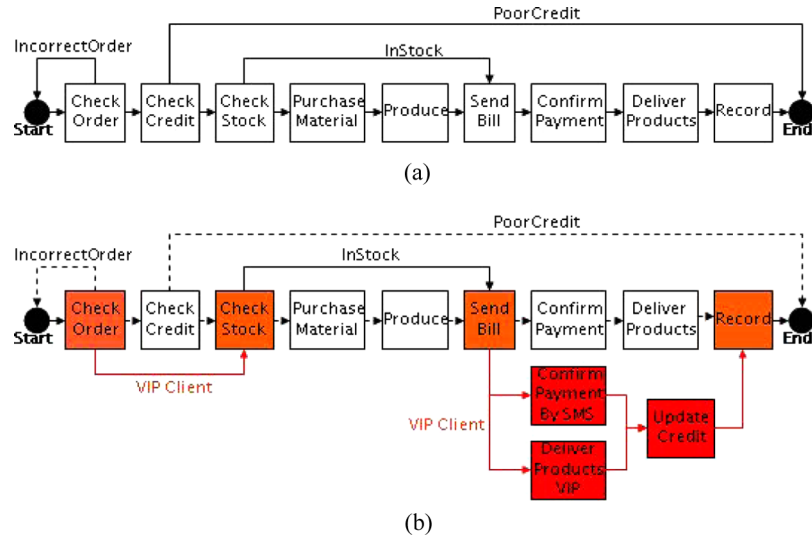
PoorCredit

IncorrectOrder

InStock

Start

Check Order

Check Credit

Check Stock

Purchase Material

Produce

Send Bill

Confirm Payment

Deliver Products

Record

End

(a)

PoorCredit

IncorrectOrder

InStock

Start

Check Order

Check Credit

Check Stock

Purchase Material

Produce

Send Bill

Confirm Payment

Deliver Products

Record

End

VIP Client

Confirm Payment By SMS

VIP Client

Update Credit

Deliver Products VIP

(b)